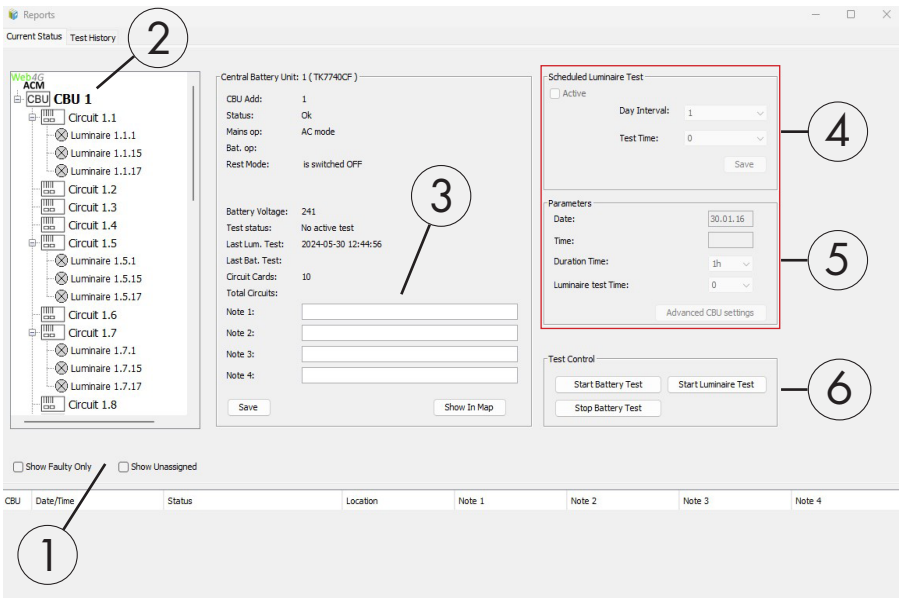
Reports

Current Status | Test History

2

Web4G
ACM
CBU CBU 1
Circuit 1.1
Luminaire 1.1.1
Luminaire 1.1.15
Luminaire 1.1.17
Circuit 1.2
Circuit 1.3
Circuit 1.4
Circuit 1.5
Luminaire 1.5.1
Luminaire 1.5.15
Luminaire 1.5.17
Circuit 1.6
Circuit 1.7
Luminaire 1.7.1
Luminaire 1.7.15
Luminaire 1.7.17
Circuit 1.8

Central Battery Unit: 1 ( TK7740CF )

CBU Add: 1
Status: Ok
Mains op: AC mode
Bat. op:
Rest Mode: is switched OFF

3

Battery Voltage: 241
Test status: No active test
Last Lum. Test: 2024-05-30 12:44:56
Last Bat. Test:
Circuit Cards: 10
Total Circuits:

Note 1:
Note 2:
Note 3:
Note 4:

Save | Show In Map

Scheduled Luminaire Test
Active
Day Interval: 1
Test Time: 0
Save

4

Parameters
Date: 30.01.16
Time:
Duration Time: 1h
Luminaire test Time: 0
Advanced CBU settings

5

Test Control
Start Battery Test | Start Luminaire Test
Stop Battery Test

6

Show Faulty Only | Show Unassigned

| CBU | Date/Time | Status | Location | Note 1 | Note 2 | Note 3 | Note 4 |
|---|---|---|---|---|---|---|---|

1